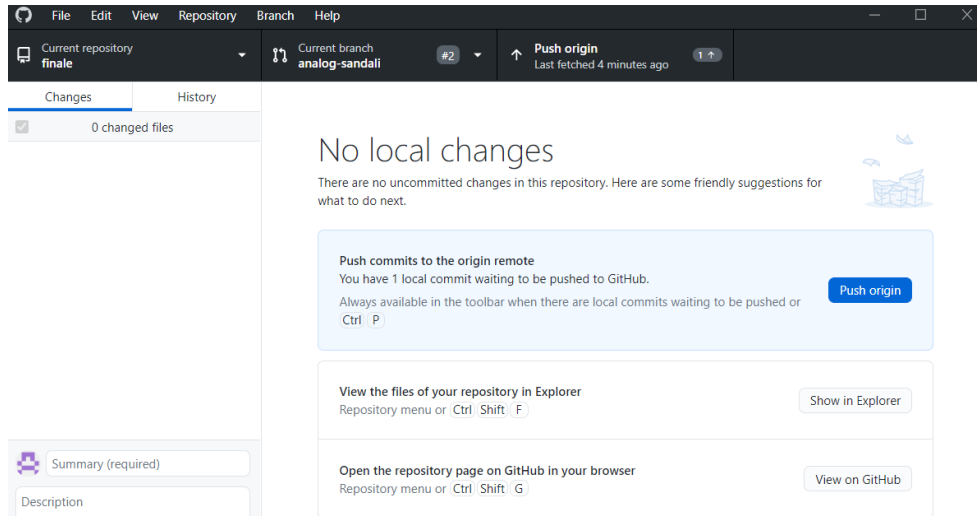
File Edit View Repository Branch Help

Current repository
finale

Current branch
analog-sandali

#2

Push origin
Last fetched 4 minutes ago

1 ↑

Changes History

0 changed files

No local changes

There are no uncommitted changes in this repository. Here are some friendly suggestions for what to do next.

Push commits to the origin remote
You have 1 local commit waiting to be pushed to GitHub.
Always available in the toolbar when there are local commits waiting to be pushed or Ctrl P

Push origin

View the files of your repository in Explorer
Repository menu or Ctrl Shift F

Show in Explorer

Open the repository page on GitHub in your browser
Repository menu or Ctrl Shift G

View on GitHub

Summary (required)

Description